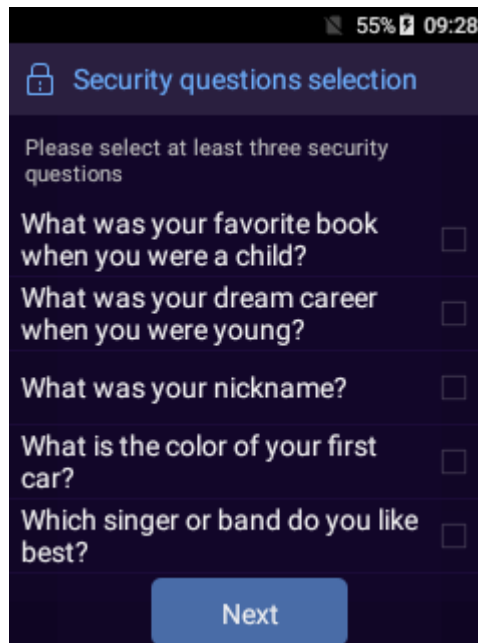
55% 09:28

Security questions selection

Please select at least three security questions

What was your favorite book when you were a child?

What was your dream career when you were young?

What was your nickname?

What is the color of your first car?

Which singer or band do you like best?

Next